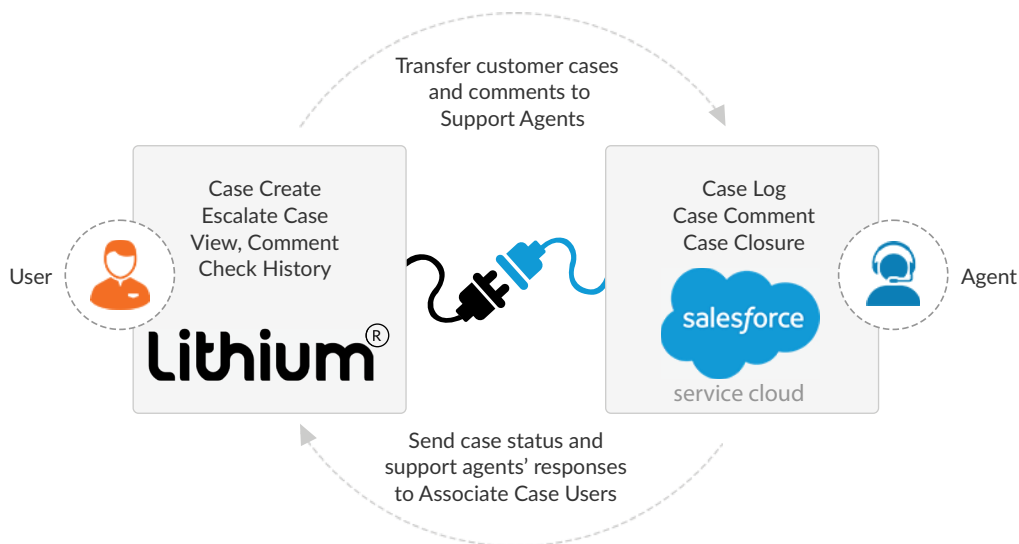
Transfer customer cases and comments to Support Agents

User

Case Create
Escalate Case
View, Comment
Check History

Lithium®

Case Log
Case Comment
Case Closure

salesforce
service cloud

Agent

Send case status and support agents' responses to Associate Case Users